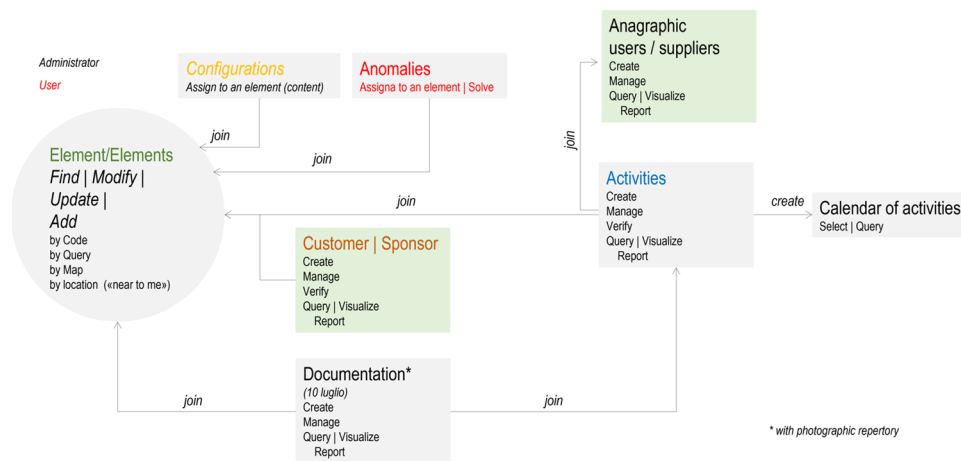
Administrator
User

Configurations
Assign to an element (content)

Anomalies
Assigna to an element | Solve

Anagraphic users / suppliers
Create
Manage
Query | Visualize
Report

join

join

join

Element/Elements
Find | Modify | Update | Add
by Code
by Query
by Map
by location («near to me»)

join

Activities
Create
Manage
Verify
Query | Visualize
Report

create

Calendar of activities
Select | Query

Customer | Sponsor
Create
Manage
Verify
Query | Visualize
Report

Documentation*
(10 luglio)
Create
Manage
Query | Visualize
Report

join

join

* with photographic repertory